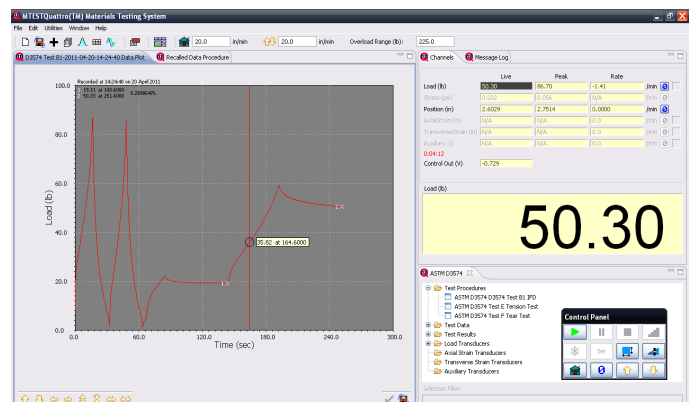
MTESTQuattro(TM) Materials Testing System

File Edit Utilities Window Help

20.0 in/min 20.0 in/min Overload Range (lb): 225.0

D3574 Test B1-2011-04-20-14-24-40 Data Plot | Recalled Data Procedure

Recorded at 14:24:40 on 20 April 2011
19.11 at 143.6000
50.35 at 251.6000 0.20064%

Load (lb)

Time (sec)

100.0
80.0
60.0
40.0
20.0
0.0
0.0 60.0 120.0 180.0 240.0 300.0

35.82 at 164.6000

Channels | Message Log

| | Live | Peak | Rate | |
|---|---|---|---|---|
| Load (lb) | 50.30 | 86.70 | -1.41 | /min |
| Stress (psi) | 0.032 | 0.056 | N/A | /min |
| Position (in) | 2.6029 | 2.7514 | 0.0000 | /min |
| AxialStrain (in) | N/A | N/A | 0.0 | /min |
| TransverseStrain (in) | N/A | N/A | 0.0 | /min |
| Auxiliary () | N/A | N/A | 0.0 | /min |

0:04:12
Control Out (V) -0.729

Load (lb)

50.30

ASTM D3574

Test Procedures
ASTM D3574 D3574 Test B1 IFD
ASTM D3574 Test E Tension Test
ASTM D3574 Test F Tear Test
Test Data
Test Results
Load Transducers
Axial Strain Transducers
Transverse Strain Transducers
Auxiliary Transducers

Control Panel

Set

Selection Filter: